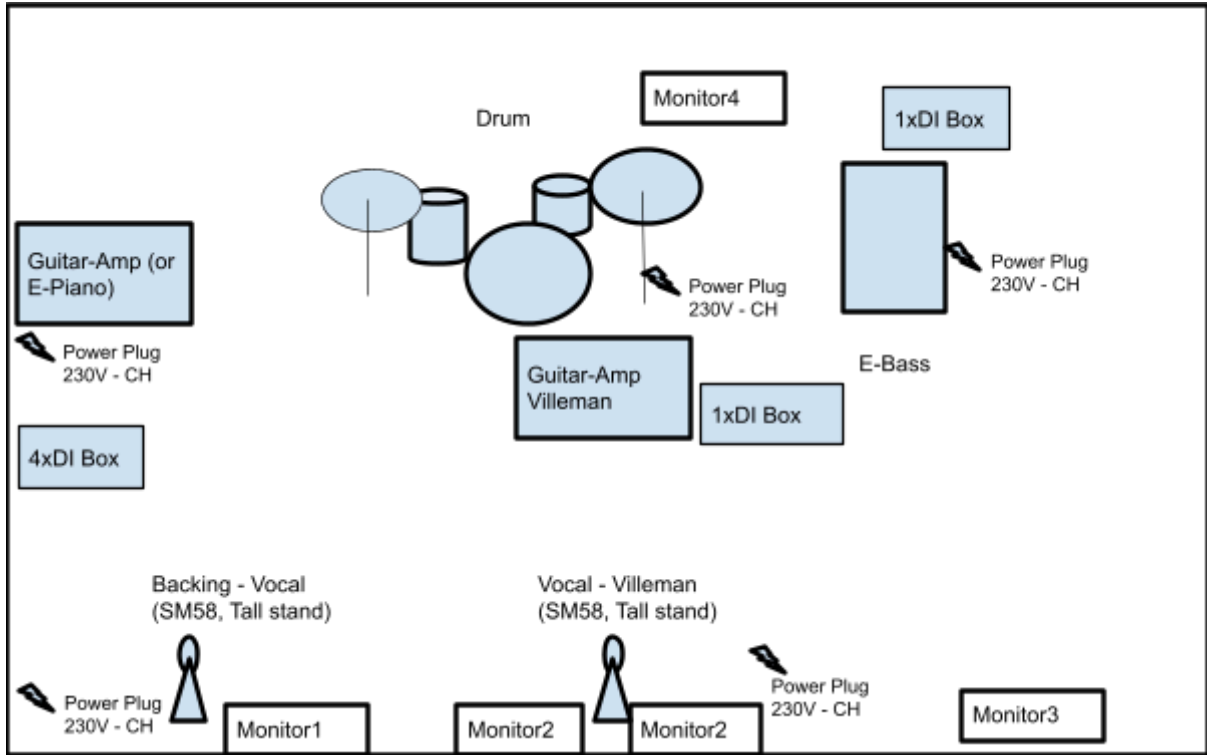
Monitor4

Drum

1xDI Box

Guitar-Amp (or E-Piano)

Power Plug
230V - CH

Power Plug
230V - CH

Power Plug
230V - CH

E-Bass

Guitar-Amp Villeman

1xDI Box

4xDI Box

Backing - Vocal
(SM58, Tall stand)

Vocal - Villeman
(SM58, Tall stand)

Power Plug
230V - CH

Power Plug
230V - CH

Monitor1

Monitor2

Monitor2

Monitor3